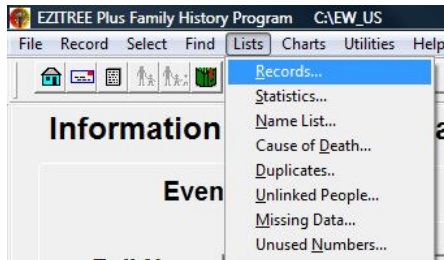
EZITREE Plus Family History Program C:\EW_US

File Record Select Find Lists Charts Utilities Help

Information

Even

Records...
Statistics...
Name List...
Cause of Death...
Duplicates..
Unlinked People...
Missing Data...
Unused Numbers...